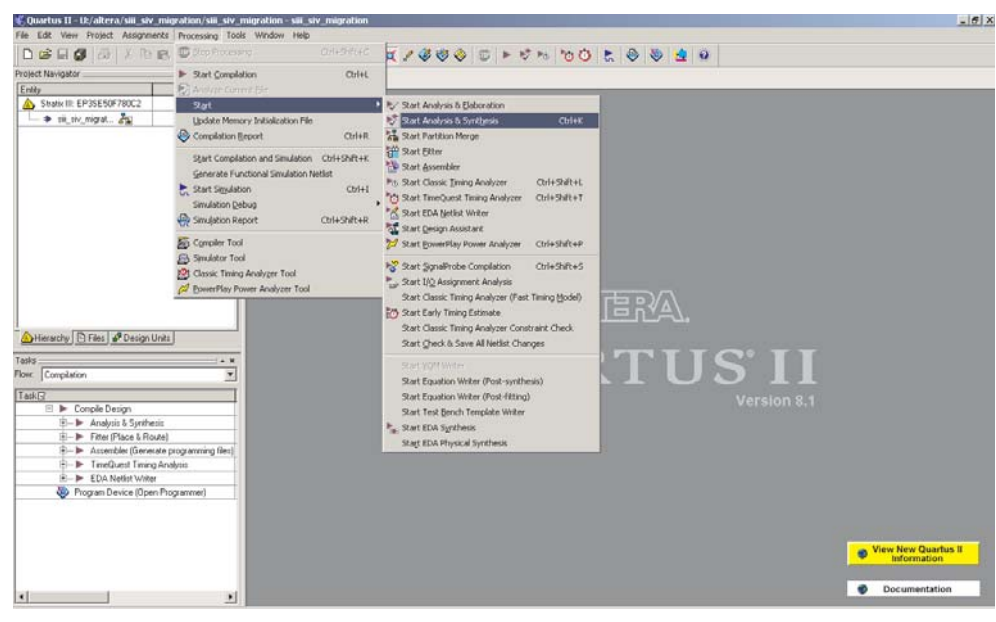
Quartus II - I:/altera/siii_siv_migration/siii_siv_migration - siii_siv_migration

File Edit View Project Assignments Processing Tools Window Help

Stop Processing Ctrl+Shift+C
Start Compilation Ctrl+L
Analyze Current File
Start
Update Memory Initialization File
Compilation Report Ctrl+R
Start Compilation and Simulation Ctrl+Shift+K
Generate Functional Simulation Netlist
Start Simulation Ctrl+I
Simulation Debug
Simulation Report Ctrl+Shift+R
Compiler Tool
Simulator Tool
Classic Timing Analyzer Tool
PowerPlay Power Analyzer Tool

Start Analysis & Elaboration
Start Analysis & Synthesis Ctrl+K
Start Partition Merge
Start Fitter
Start Assembler
Start Classic Timing Analyzer Ctrl+Shift+L
Start TimeQuest Timing Analyzer Ctrl+Shift+T
Start EDA Netlist Writer
Start Design Assistant
Start PowerPlay Power Analyzer Ctrl+Shift+P
Start SignalProbe Compilation Ctrl+Shift+S
Start I/O Assignment Analysis
Start Classic Timing Analyzer (Fast Timing Model)
Start Early Timing Estimate
Start Classic Timing Analyzer Constraint Check
Start Check & Save All Netlist Changes
Start VQM Writer
Start Equation Writer (Post-synthesis)
Start Equation Writer (Post-fitting)
Start Test Bench Template Writer
Start EDA Synthesis
Start EDA Physical Synthesis

Project Navigator
Entity
Stratix III: EP3SE50F780C2
siii_siv_migrat...

Hierarchy Files Design Units

Tasks
Flow: Compilation
Task
Compile Design
Analysis & Synthesis
Fitter (Place & Route)
Assembler (Generate programming files)
TimeQuest Timing Analysis
EDA Netlist Writer
Program Device (Open Programmer)

ERA
RTUS II
Version 8.1

View New Quartus II Information
Documentation